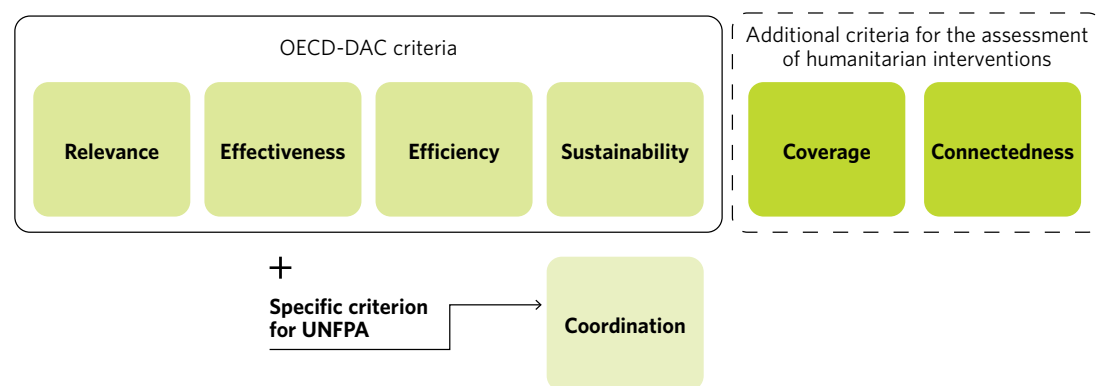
OECD-DAC criteria

Relevance

Effectiveness

Efficiency

Sustainability

Additional criteria for the assessment of humanitarian interventions

Coverage

Connectedness

+

Specific criterion for UNFPA

Coordination